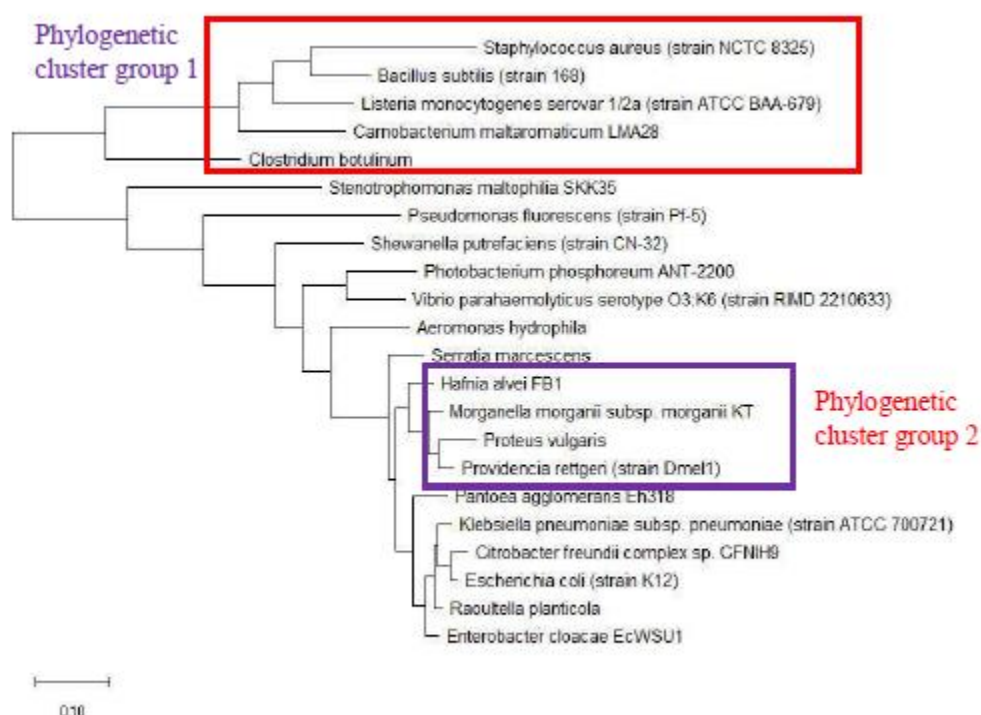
Phylogenetic cluster group 1

Staphylococcus aureus (strain NCTC 8325)
Bacillus subtilis (strain 168)
Listeria monocytogenes serovar 1/2a (strain ATCC BAA-679)
Carnobacterium maltaromaticum LMA28
Clostridium botulinum
Stenotrophomonas maltophilia SKK35
Pseudomonas fluorescens (strain Pf-5)
Shewanella putrefaciens (strain CN-32)
Photobacterium phosphoreum ANT-2200
Vibrio parahaemolyticus serotype O3:K6 (strain RIMD 2210633)
Aeromonas hydrophila
Serratia marcescens
Hafnia alvei FB1
Morganella morganii subsp. morganii KT
Proteus vulgaris
Providencia rettgeri (strain Dmel1)

Phylogenetic cluster group 2

Pantoea agglomerans Eh318
Klebsiella pneumoniae subsp. pneumoniae (strain ATCC 700721)
Citrobacter freundii complex sp. CFNIH9
Escherichia coli (strain K12)
Raoultella planticola
Enterobacter cloacae EcWSU1

0.10